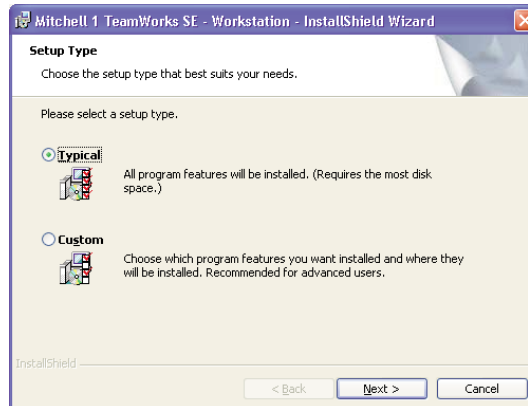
Mitchell 1 TeamWorks SE - Workstation - InstallShield Wizard

Setup Type

Choose the setup type that best suits your needs.

Please select a setup type.

Typical

All program features will be installed. (Requires the most disk space.)

Custom

Choose which program features you want installed and where they will be installed. Recommended for advanced users.

InstallShield

< Back

Next >

Cancel